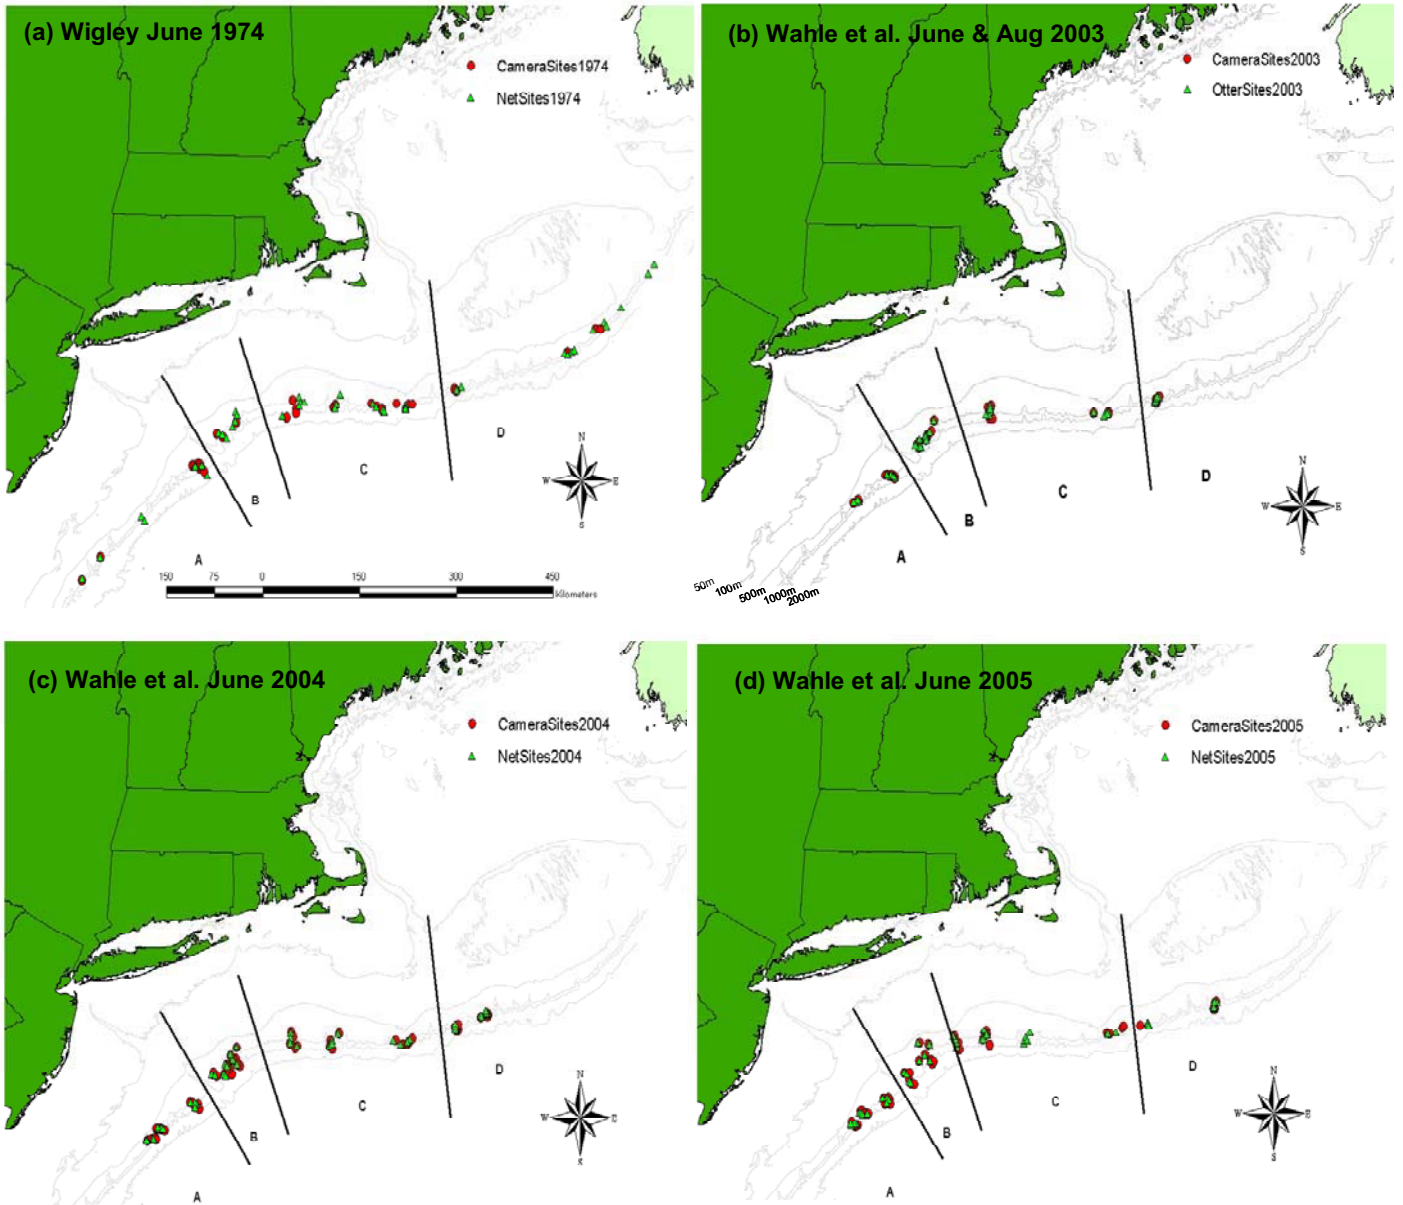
(a) Wigley June 1974

CameraSites1974
NetSites1974

A
B
C
D

N
W
E
S

150 75 0 150 300 450 Kilometers

(b) Wahle et al. June & Aug 2003

CameraSites2003
OtterSites2003

A
B
C
D

N
W
E
S

50m 100m 500m 1000m 2000m

(c) Wahle et al. June 2004

CameraSites2004
NetSites2004

A
B
C
D

N
W
E
S

(d) Wahle et al. June 2005

CameraSites2005
NetSites2005

A
B
C
D

N
W
E
S